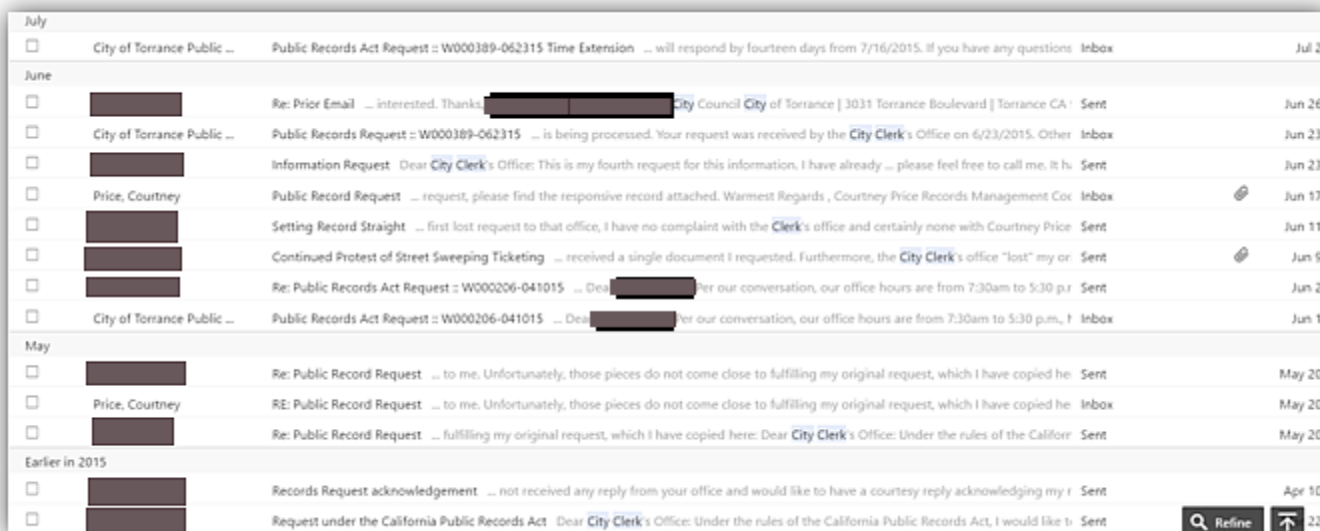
July

City of Torrance Public ... Public Records Act Request :: W000389-062315 Time Extension ... will respond by fourteen days from 7/16/2015. If you have any questions Inbox Jul 2

June

Re: Prior Email ... interested. Thanks. City Council City of Torrance | 3031 Torrance Boulevard | Torrance CA Sent Jun 26

City of Torrance Public ... Public Records Request :: W000389-062315 ... is being processed. Your request was received by the City Clerk's Office on 6/23/2015. Other Inbox Jun 23

Information Request Dear City Clerk's Office: This is my fourth request for this information. I have already ... please feel free to call me. It h Sent Jun 23

Price, Courtney Public Record Request ... request, please find the responsive record attached. Warmest Regards , Courtney Price Records Management Coc Inbox Jun 17

Setting Record Straight ... first lost request to that office, I have no complaint with the Clerk's office and certainly none with Courtney Price Sent Jun 11

Continued Protest of Street Sweeping Ticketing ... received a single document I requested. Furthermore, the City Clerk's office "lost" my or Sent Jun 9

Re: Public Records Act Request :: W000206-041015 ... Dea Per our conversation, our office hours are from 7:30am to 5:30 p.r Sent Jun 2

City of Torrance Public ... Public Records Act Request :: W000206-041015 ... Dea Per our conversation, our office hours are from 7:30am to 5:30 p.m., I Inbox Jun 1

May

Re: Public Record Request ... to me. Unfortunately, those pieces do not come close to fulfilling my original request, which I have copied he Sent May 20

Price, Courtney RE: Public Record Request ... to me. Unfortunately, those pieces do not come close to fulfilling my original request, which I have copied he Inbox May 20

Re: Public Record Request ... fulfilling my original request, which I have copied here: Dear City Clerk's Office: Under the rules of the Califorr Sent May 20

Earlier in 2015

Records Request acknowledgement ... not received any reply from your office and would like to have a courtesy reply acknowledging my r Sent Apr 10

Request under the California Public Records Act Dear City Clerk's Office: Under the rules of the California Public Records Act, I would like t Sent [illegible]

Refine